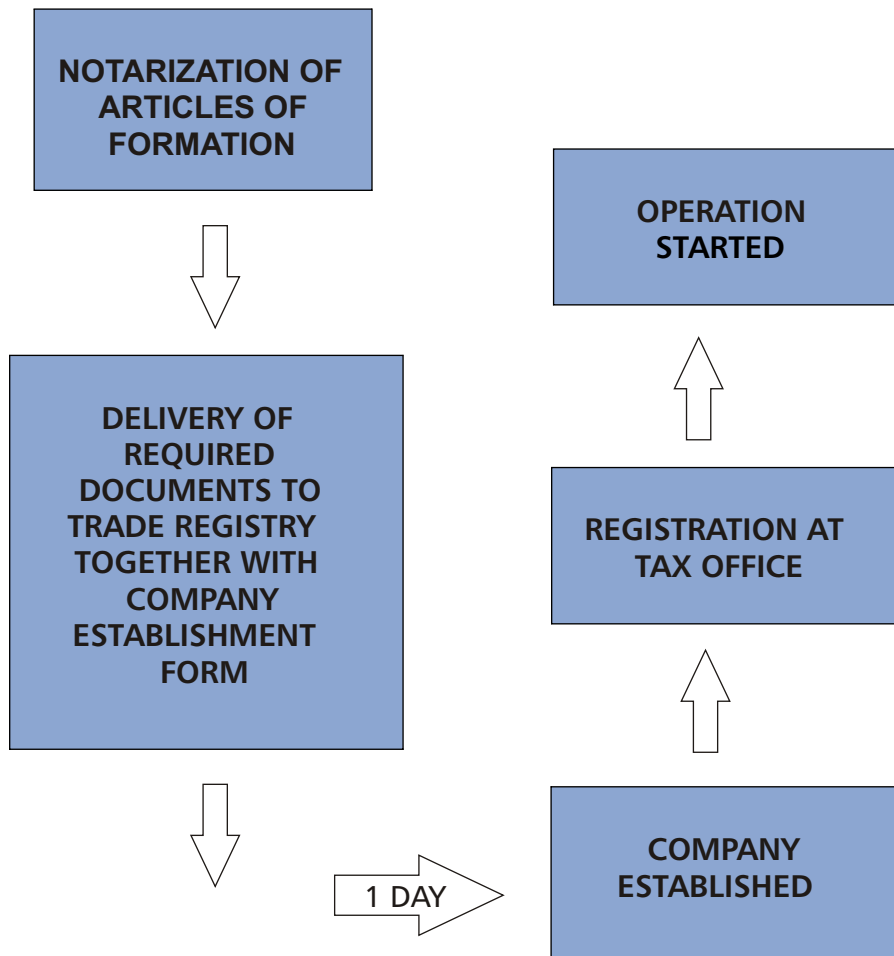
NOTARIZATION OF ARTICLES OF FORMATION

DELIVERY OF REQUIRED DOCUMENTS TO TRADE REGISTRY TOGETHER WITH COMPANY ESTABLISHMENT FORM

1 DAY

COMPANY ESTABLISHED

REGISTRATION AT TAX OFFICE

OPERATION STARTED